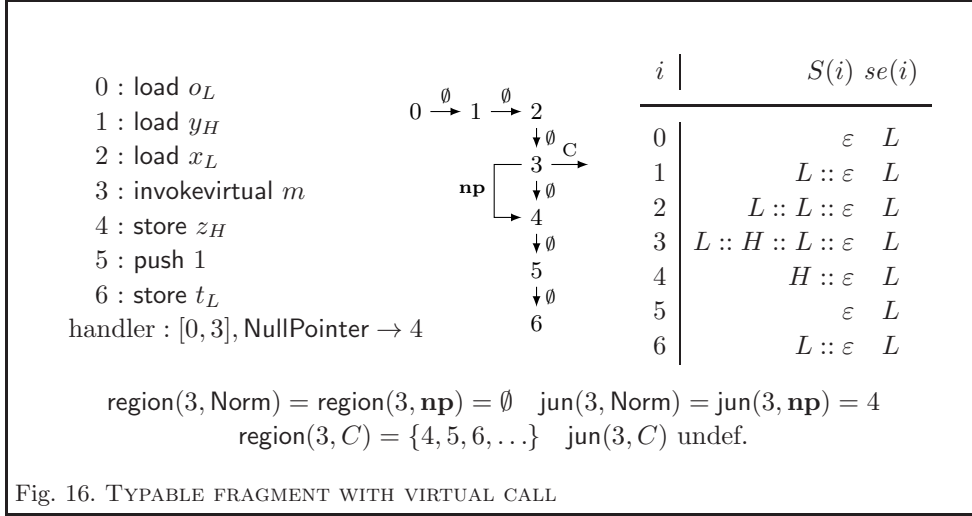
0 : load $o_L$
1 : load $y_H$
2 : load $x_L$
3 : invokevirtual $m$
4 : store $z_H$
5 : push 1
6 : store $t_L$
handler : $[0,3]$, NullPointer $\rightarrow 4$

$0 \xrightarrow{\emptyset} 1 \xrightarrow{\emptyset} 2$
$\emptyset$
3 $\xrightarrow{C}$
np
$\emptyset$
4
$\emptyset$
5
$\emptyset$
6

| $i$ | $S(i)$ | $se(i)$ |
|---|---|---|
| 0 | $\varepsilon$ | $L$ |
| 1 | $L :: \varepsilon$ | $L$ |
| 2 | $L :: L :: \varepsilon$ | $L$ |
| 3 | $L :: H :: L :: \varepsilon$ | $L$ |
| 4 | $H :: \varepsilon$ | $L$ |
| 5 | $\varepsilon$ | $L$ |
| 6 | $L :: \varepsilon$ | $L$ |

$\mathsf{region}(3, \mathsf{Norm}) = \mathsf{region}(3, \mathbf{np}) = \emptyset \quad \mathsf{jun}(3, \mathsf{Norm}) = \mathsf{jun}(3, \mathbf{np}) = 4$
$\mathsf{region}(3, C) = \{4, 5, 6, \ldots\} \quad \mathsf{jun}(3, C)$ undef.

Fig. 16. Typable fragment with virtual call